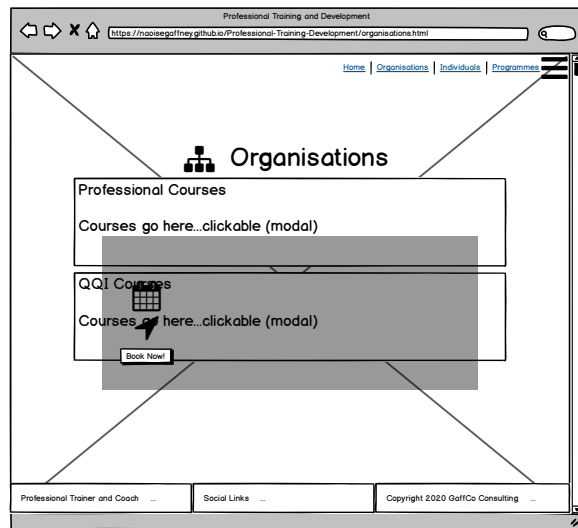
Professional Training and Development

https://naoisegaffney.github.io/Professional-Training-Development/organisations.html

Home | Organisations | Individuals | Programmes

Organisations

Professional Courses

Courses go here...clickable (modal)

QQI Courses

Courses go here...clickable (modal)

Book Now!

Professional Trainer and Coach ...

Social Links ...

Copyright 2020 GaffCo Consulting ...